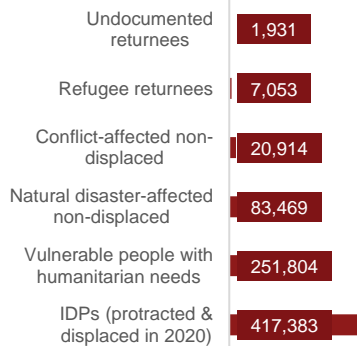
Undocumented returnees 1,931

Refugee returnees 7,053

Conflict-affected non-displaced 20,914

Natural disaster-affected non-displaced 83,469

Vulnerable people with humanitarian needs 251,804

IDPs (protracted & displaced in 2020) 417,383